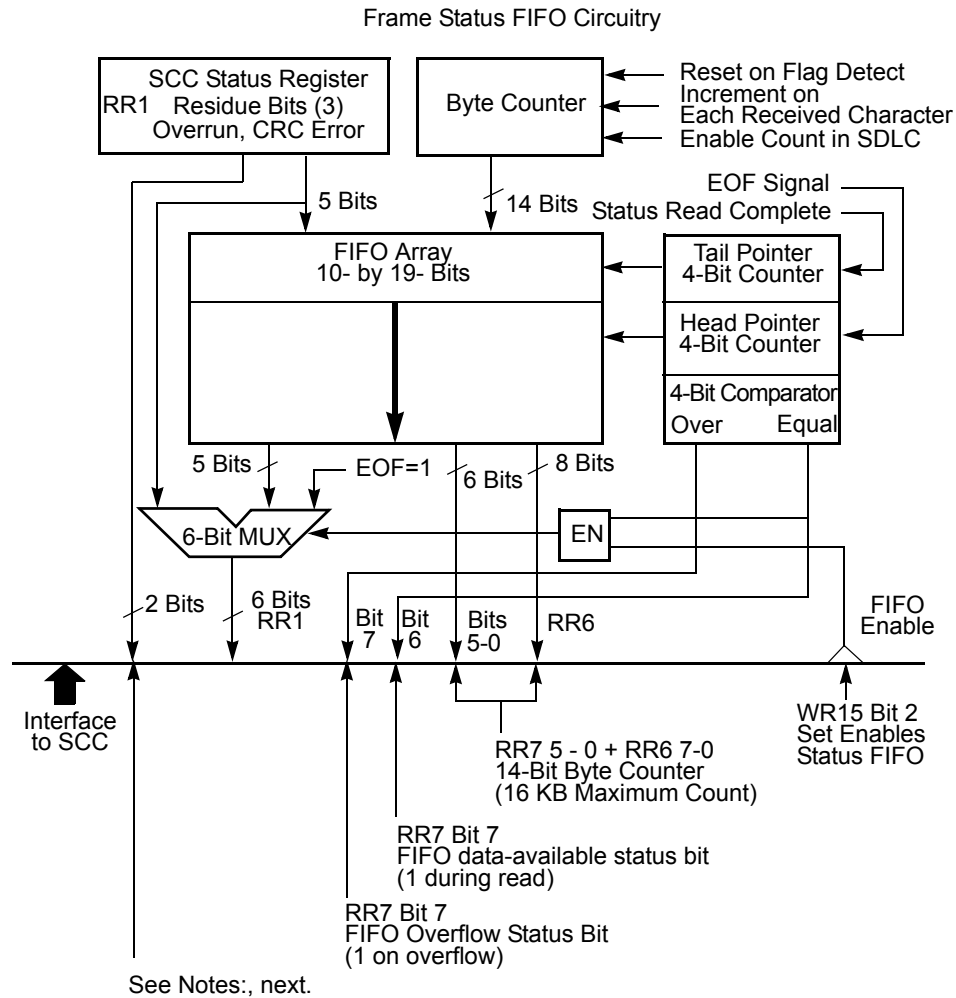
Frame Status FIFO Circuitry

SCC Status Register
RR1 Residue Bits (3)
Overrun, CRC Error

Byte Counter

Reset on Flag Detect
Increment on
Each Received Character
Enable Count in SDLC

EOF Signal
Status Read Complete

5 Bits

14 Bits

FIFO Array
10- by 19- Bits

Tail Pointer
4-Bit Counter

Head Pointer
4-Bit Counter

4-Bit Comparator
Over Equal

5 Bits

EOF=1

6 Bits

8 Bits

6-Bit MUX

EN

2 Bits

6 Bits
RR1

Bit
7

Bit
6

Bits
5-0

RR6

FIFO
Enable

Interface
to SCC

WR15 Bit 2
Set Enables
Status FIFO

RR7 5 - 0 + RR6 7-0
14-Bit Byte Counter
(16 KB Maximum Count)

RR7 Bit 7
FIFO data-available status bit
(1 during read)

RR7 Bit 7
FIFO Overflow Status Bit
(1 on overflow)

See Notes:, next.